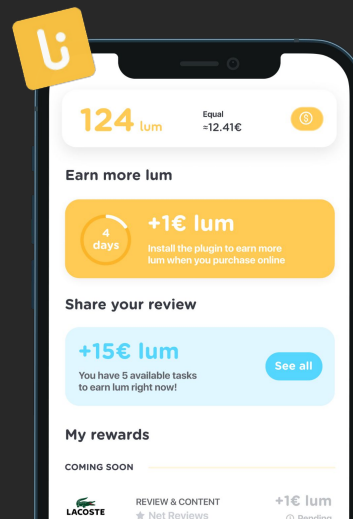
124 lum
Equal
≈12.41€

Earn more lum

4 days
+1€ lum
Install the plugin to earn more lum when you purchase online

Share your review

+15€ lum
You have 5 available tasks to earn lum right now!
See all

My rewards

COMING SOON

LACOSTE
REVIEW & CONTENT
Net Reviews
+1€ lum
Pending